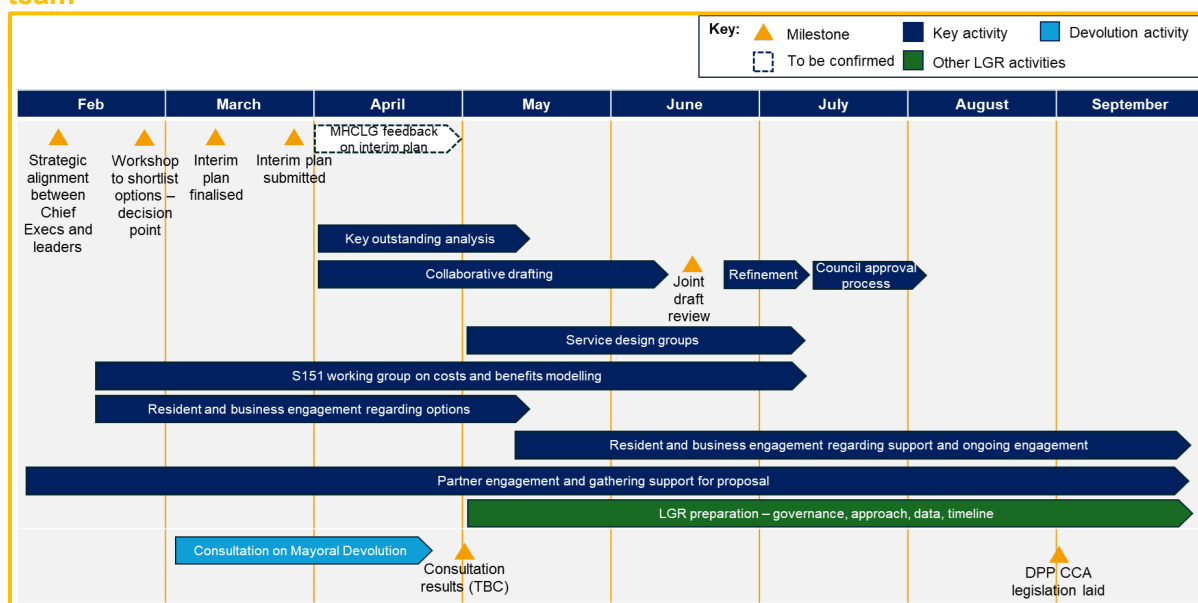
Key: Milestone Key activity Devolution activity
To be confirmed Other LGR activities

| Feb | March | April | May | June | July | August | September |
|---|---|---|---|---|---|---|---|

Strategic alignment between Chief Execs and leaders

Workshop to shortlist options – decision point

Interim plan finalised

Interim plan submitted

MHCLG feedback on interim plan

Key outstanding analysis

Collaborative drafting

Joint draft review

Refinement

Council approval process

Service design groups

S151 working group on costs and benefits modelling

Resident and business engagement regarding options

Resident and business engagement regarding support and ongoing engagement

Partner engagement and gathering support for proposal

LGR preparation – governance, approach, data, timeline

Consultation on Mayoral Devolution

Consultation results (TBC)

DPP CCA legislation laid